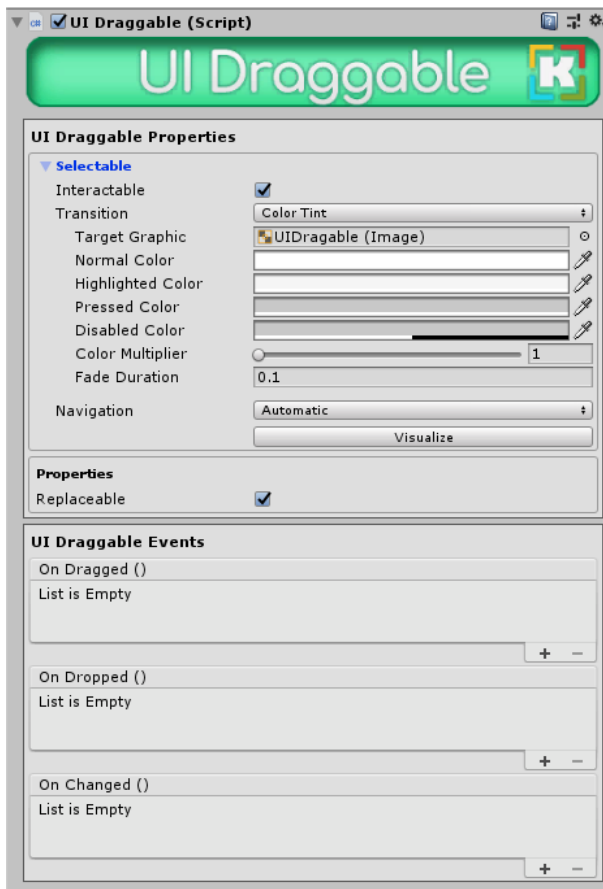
UI Draggable (Script)

UI Draggable

UI Draggable Properties

Selectable

Interactable

Transition | Color Tint

Target Graphic | UIDragable (Image)

Normal Color

Highlighted Color

Pressed Color

Disabled Color

Color Multiplier | 1

Fade Duration | 0.1

Navigation | Automatic

Visualize

Properties

Replaceable

UI Draggable Events

On Dragged ()

List is Empty

+ −

On Dropped ()

List is Empty

+ −

On Changed ()

List is Empty

+ −